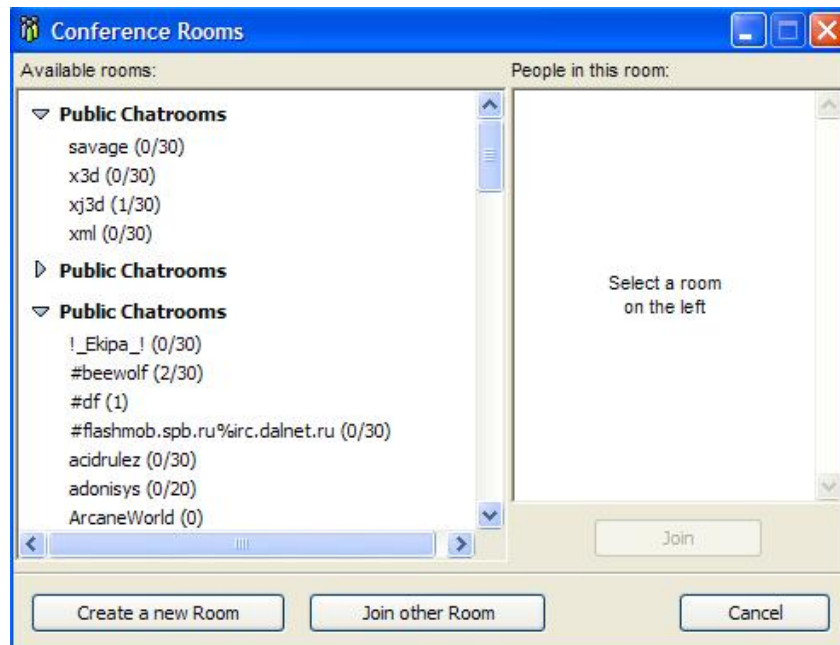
Conference Rooms

Available rooms:

People in this room:

Public Chatrooms
savage (0/30)
x3d (0/30)
xj3d (1/30)
xml (0/30)

Public Chatrooms

Public Chatrooms
!_Ekipa_! (0/30)
#beewolf (2/30)
#df (1)
#flashmob.spb.ru%irc.dalnet.ru (0/30)
acidrulez (0/30)
adonisys (0/20)
ArcaneWorld (0)

Select a room on the left

Join

Create a new Room

Join other Room

Cancel